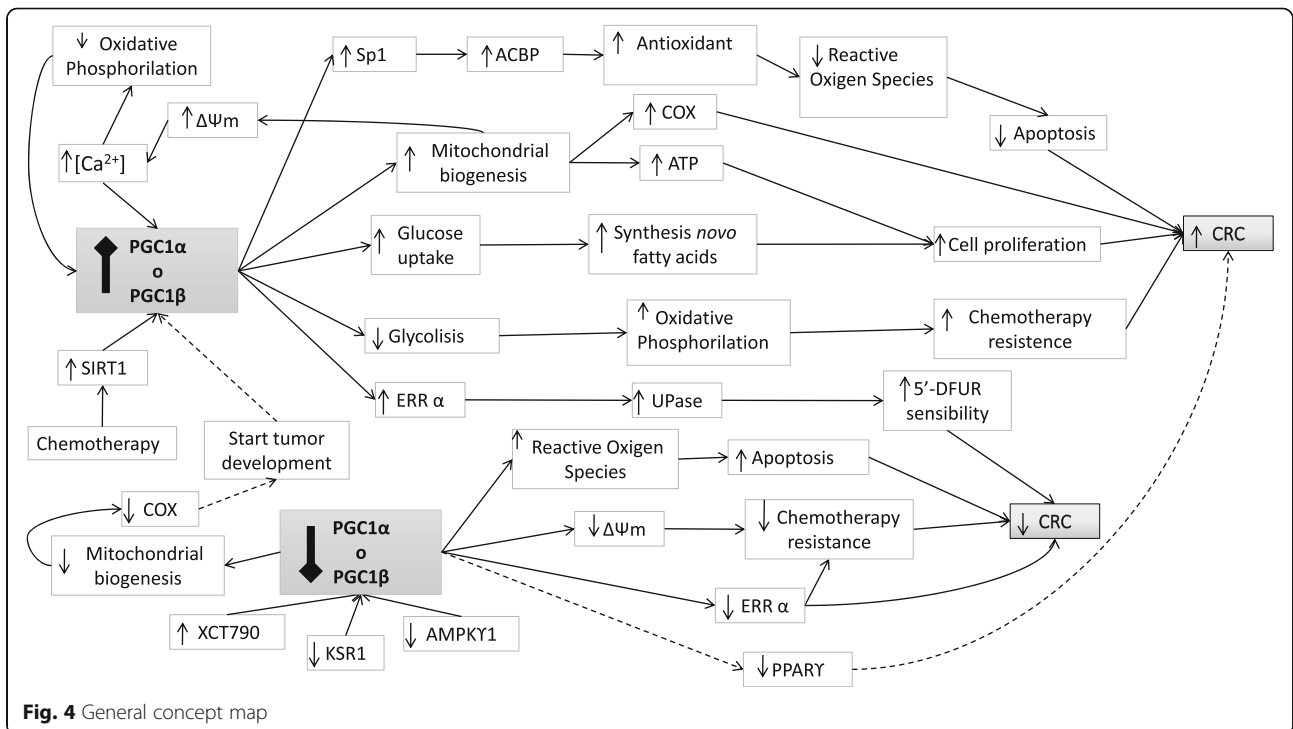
↓ Oxidative Phosphorilation

↑ Sp1

↑ ACBP

↑ Antioxidant

↓ Reactive Oxigen Species

↑ ΔΨm

↑ COX

↓ Apoptosis

↑[Ca$^{2+}$]

↑ Mitochondrial biogenesis

↑ ATP

PGC1α o PGC1β

↑ Glucose uptake

↑ Synthesis *novo* fatty acids

↑ Cell proliferation

↑ CRC

↓ Glycolisis

↑ Oxidative Phosphorilation

↑ Chemotherapy resistence

↑ SIRT1

↑ ERR α

↑ UPase

↑ 5'-DFUR sensibility

Chemotherapy

Start tumor development

↑ Reactive Oxigen Species

↑ Apoptosis

↓ COX

PGC1α o PGC1β

↓ Mitochondrial biogenesis

↓ ΔΨm

↓ Chemotherapy resistance

↓ CRC

↓ ERR α

↑ XCT790

↓ KSR1

↓ AMPKϒ1

↓ PPARϒ

**Fig. 4** General concept map